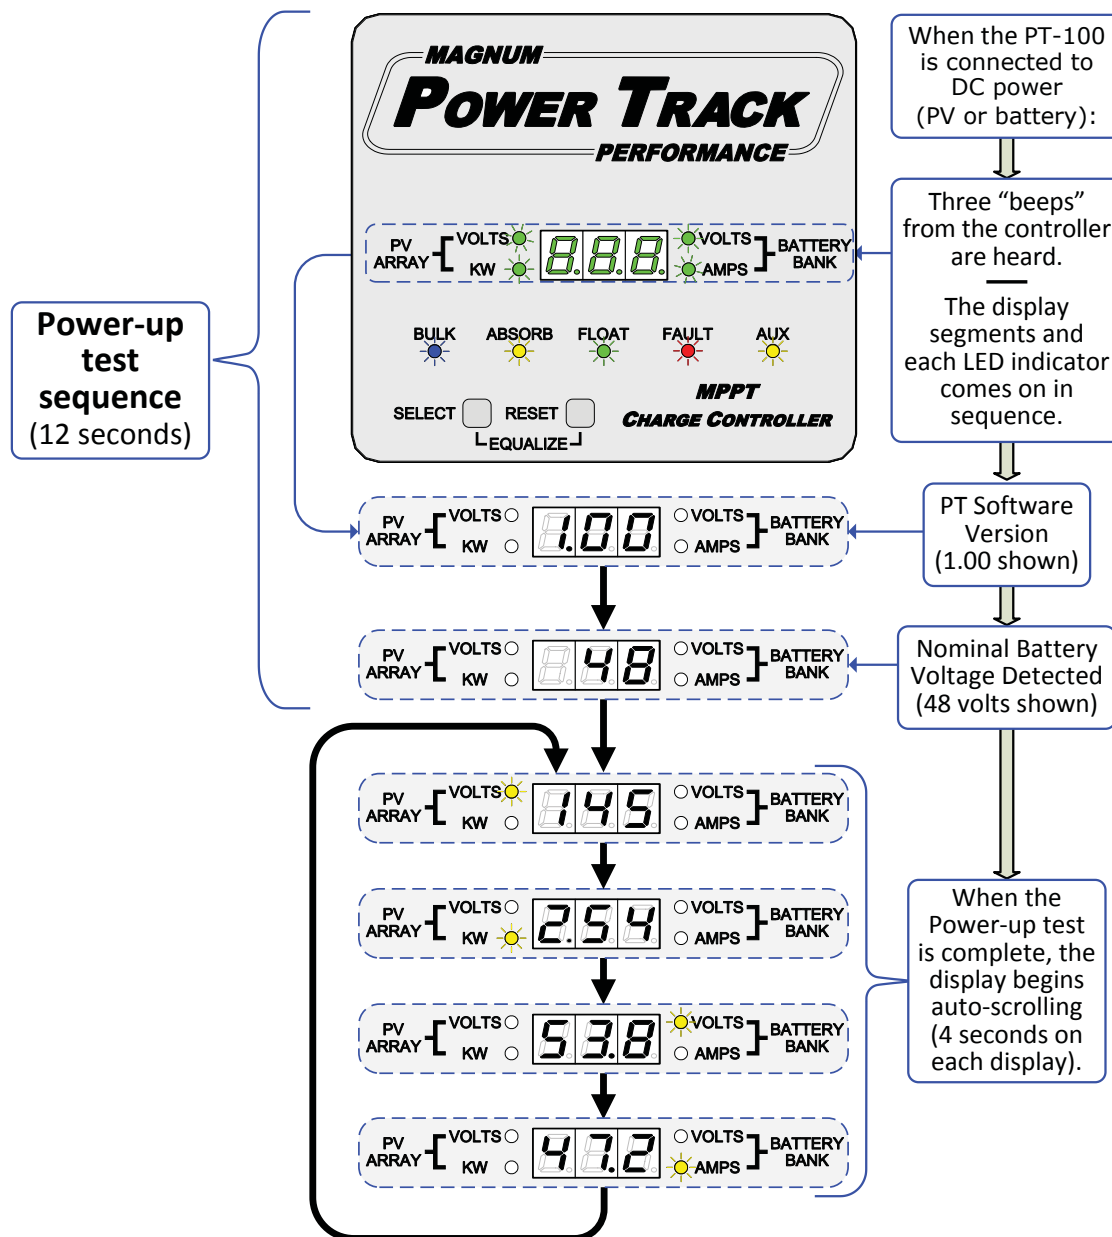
Power-up test sequence (12 seconds)

MAGNUM
POWER TRACK
PERFORMANCE

PV ARRAY VOLTS KW 8.8.8. VOLTS AMPS BATTERY BANK

BULK ABSORB FLOAT FAULT AUX

MPPT CHARGE CONTROLLER

SELECT RESET EQUALIZE

When the PT-100 is connected to DC power (PV or battery):

Three "beeps" from the controller are heard.

The display segments and each LED indicator comes on in sequence.

PV ARRAY VOLTS KW 1.00 VOLTS AMPS BATTERY BANK

PT Software Version (1.00 shown)

PV ARRAY VOLTS KW 48 VOLTS AMPS BATTERY BANK

Nominal Battery Voltage Detected (48 volts shown)

PV ARRAY VOLTS KW 145 VOLTS AMPS BATTERY BANK

PV ARRAY VOLTS KW 2.54 VOLTS AMPS BATTERY BANK

PV ARRAY VOLTS KW 53.8 VOLTS AMPS BATTERY BANK

PV ARRAY VOLTS KW 47.2 VOLTS AMPS BATTERY BANK

When the Power-up test is complete, the display begins auto-scrolling (4 seconds on each display).